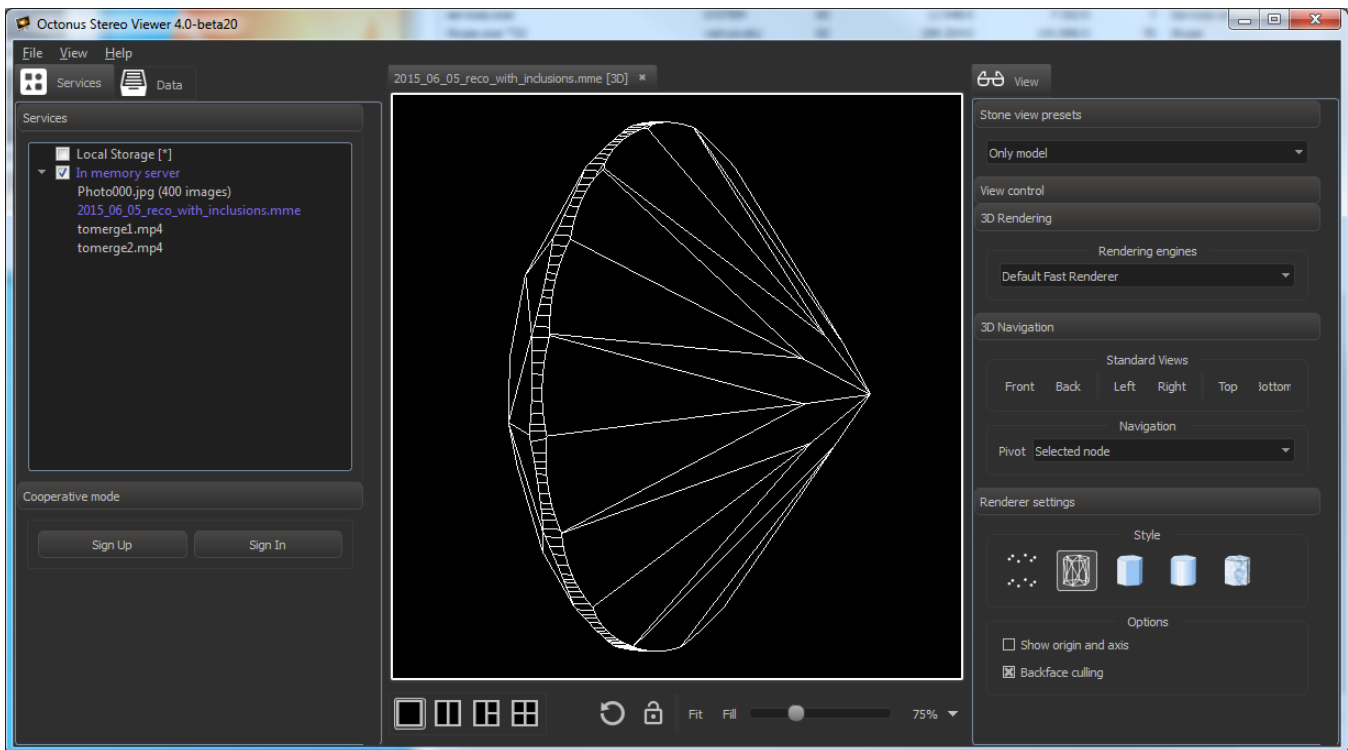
Octonus Stereo Viewer 4.0-beta20

File View Help

Services Data

Services

Local Storage [*]
In memory server
Photo000.jpg (400 images)
2015_06_05_reco_with_inclusions.mme
tomerge1.mp4
tomerge2.mp4

Cooperative mode

Sign Up Sign In

2015_06_05_reco_with_inclusions.mme [3D] ×

Fit Fill 75%

View

Stone view presets

Only model

View control

3D Rendering

Rendering engines

Default Fast Renderer

3D Navigation

Standard Views

Front Back Left Right Top 3ottom

Navigation

Pivot Selected node

Renderer settings

Style

Options

Show origin and axis

Backface culling